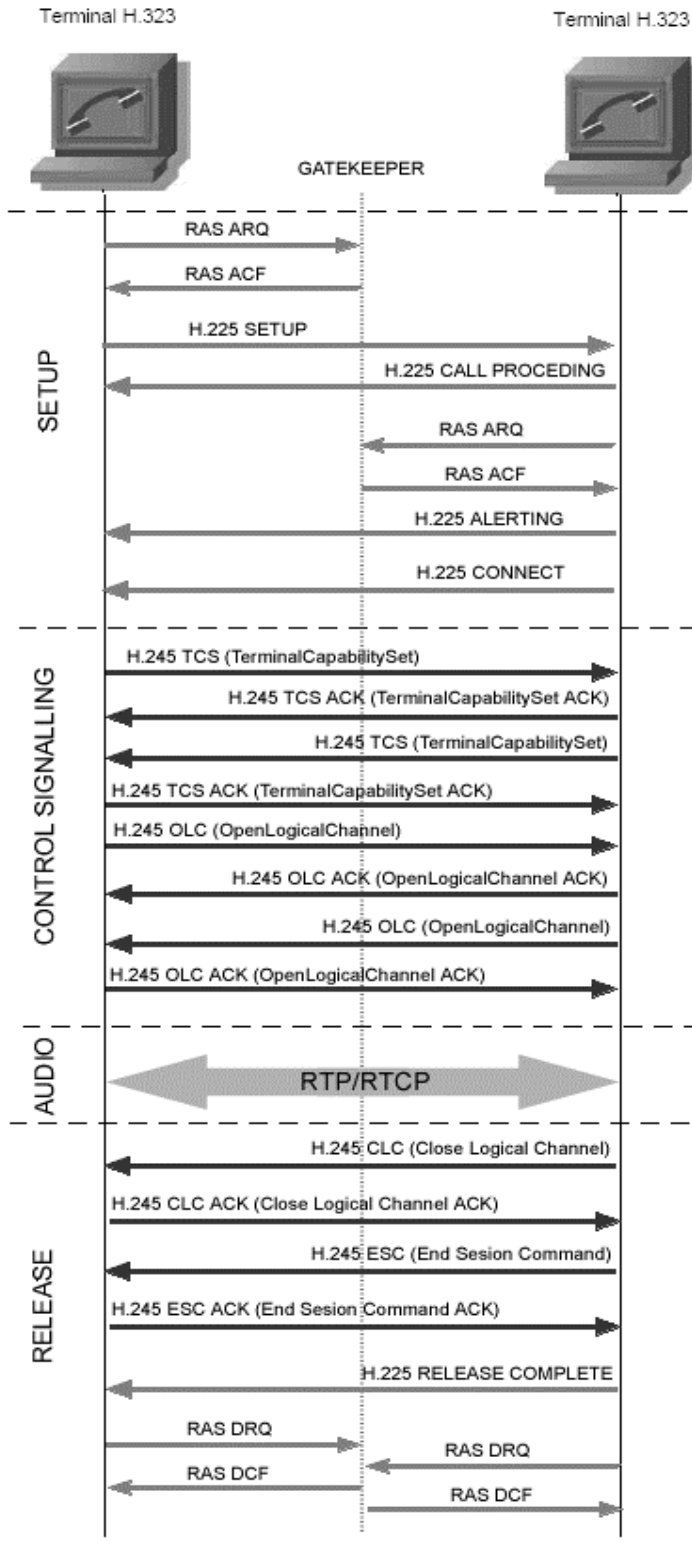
Terminal H.323

Terminal H.323

GATEKEEPER

SETUP

RAS ARQ

RAS ACF

H.225 SETUP

H.225 CALL PROCEDING

RAS ARQ

RAS ACF

H.225 ALERTING

H.225 CONNECT

CONTROL SIGNALLING

H.245 TCS (TerminalCapabilitySet)

H.245 TCS ACK (TerminalCapabilitySet ACK)

H.245 TCS (TerminalCapabilitySet)

H.245 TCS ACK (TerminalCapabilitySet ACK)

H.245 OLC (OpenLogicalChannel)

H.245 OLC ACK (OpenLogicalChannel ACK)

H.245 OLC (OpenLogicalChannel)

H.245 OLC ACK (OpenLogicalChannel ACK)

AUDIO

RTP/RTCP

RELEASE

H.245 CLC (Close Logical Channel)

H.245 CLC ACK (Close Logical Channel ACK)

H.245 ESC (End Sesion Command)

H.245 ESC ACK (End Sesion Command ACK)

H.225 RELEASE COMPLETE

RAS DRQ

RAS DRQ

RAS DCF

RAS DCF